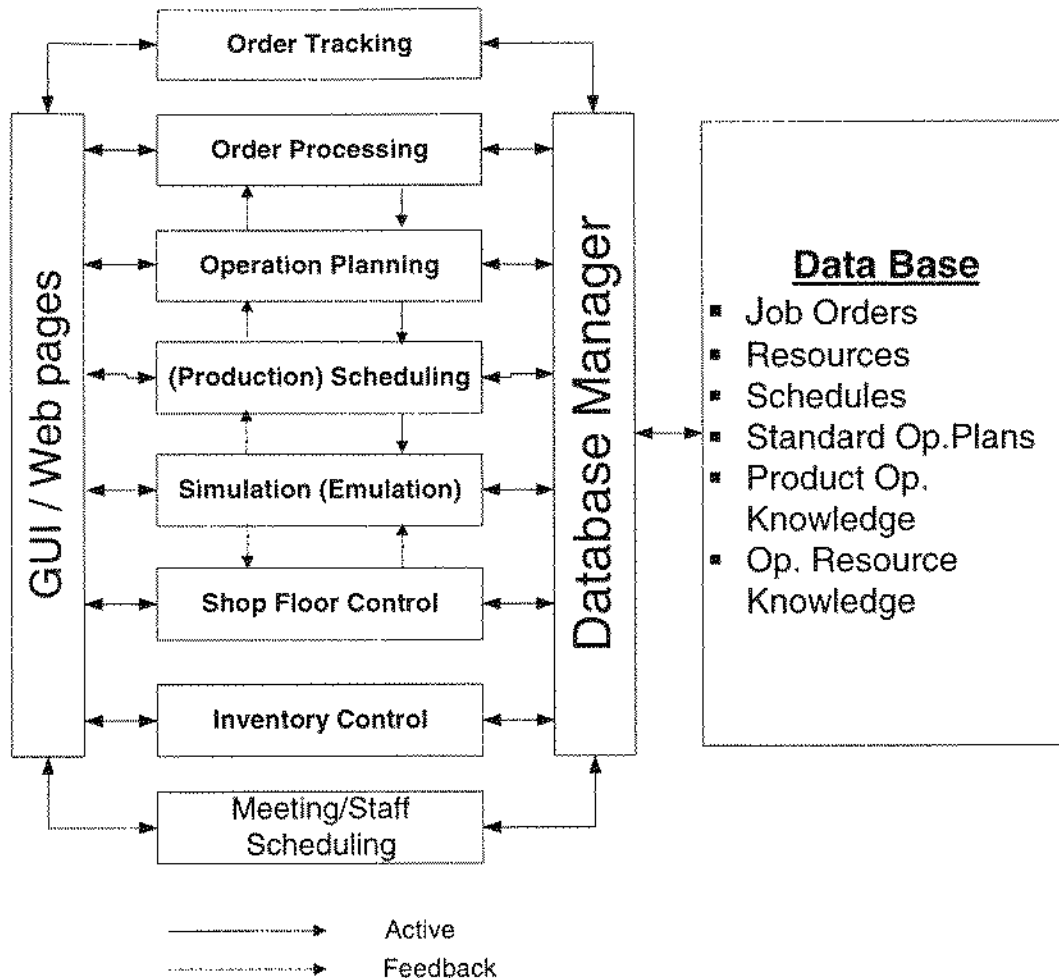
Order Tracking

GUI / Web pages

Order Processing

Operation Planning

(Production) Scheduling

Simulation (Emulation)

Shop Floor Control

Inventory Control

Meeting/Staff Scheduling

Database Manager

Data Base
- Job Orders
- Resources
- Schedules
- Standard Op.Plans
- Product Op. Knowledge
- Op. Resource Knowledge

Active

Feedback